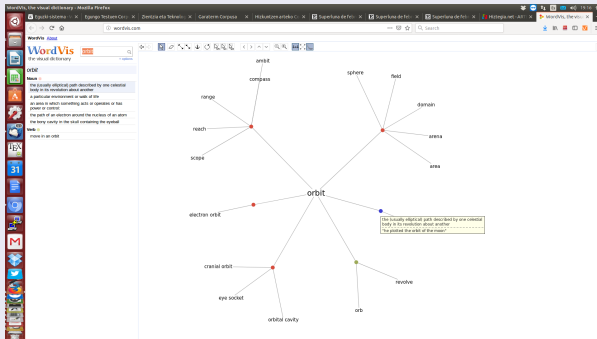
WordVis, the visual dictionary - Mozilla Firefox

Euskal-ziztenia | Eganigo Testuen Co | Zientzia eta Teknolo | Gaiaren Corpusa | Hiztegiak eta artxibo | Superluna de fel | Superluna de fel | Superluna de fel | Hiztegia.net - ATT | WordVis, the visual

wordvis.com

Search

WordVis About

WordVis
the visual dictionary

orbit

Noun
the (usually elliptical) path described by one celestial body in its revolution about another
a particular environment or walk of life
an area in which something acts or operates or has power or control
the path of an electron around the nucleus of an atom
the bony cavity in the skull containing the eyeball

Verb
move in an orbit

orbit

ambit
compass
range
reach
scope
sphere
field
domain
arena
area
electron orbit
cranial orbit
eye socket
orbital cavity
orb
revolve

the (usually elliptical) path described by one celestial body in its revolution about another
"he plotted the orbit of the moon"